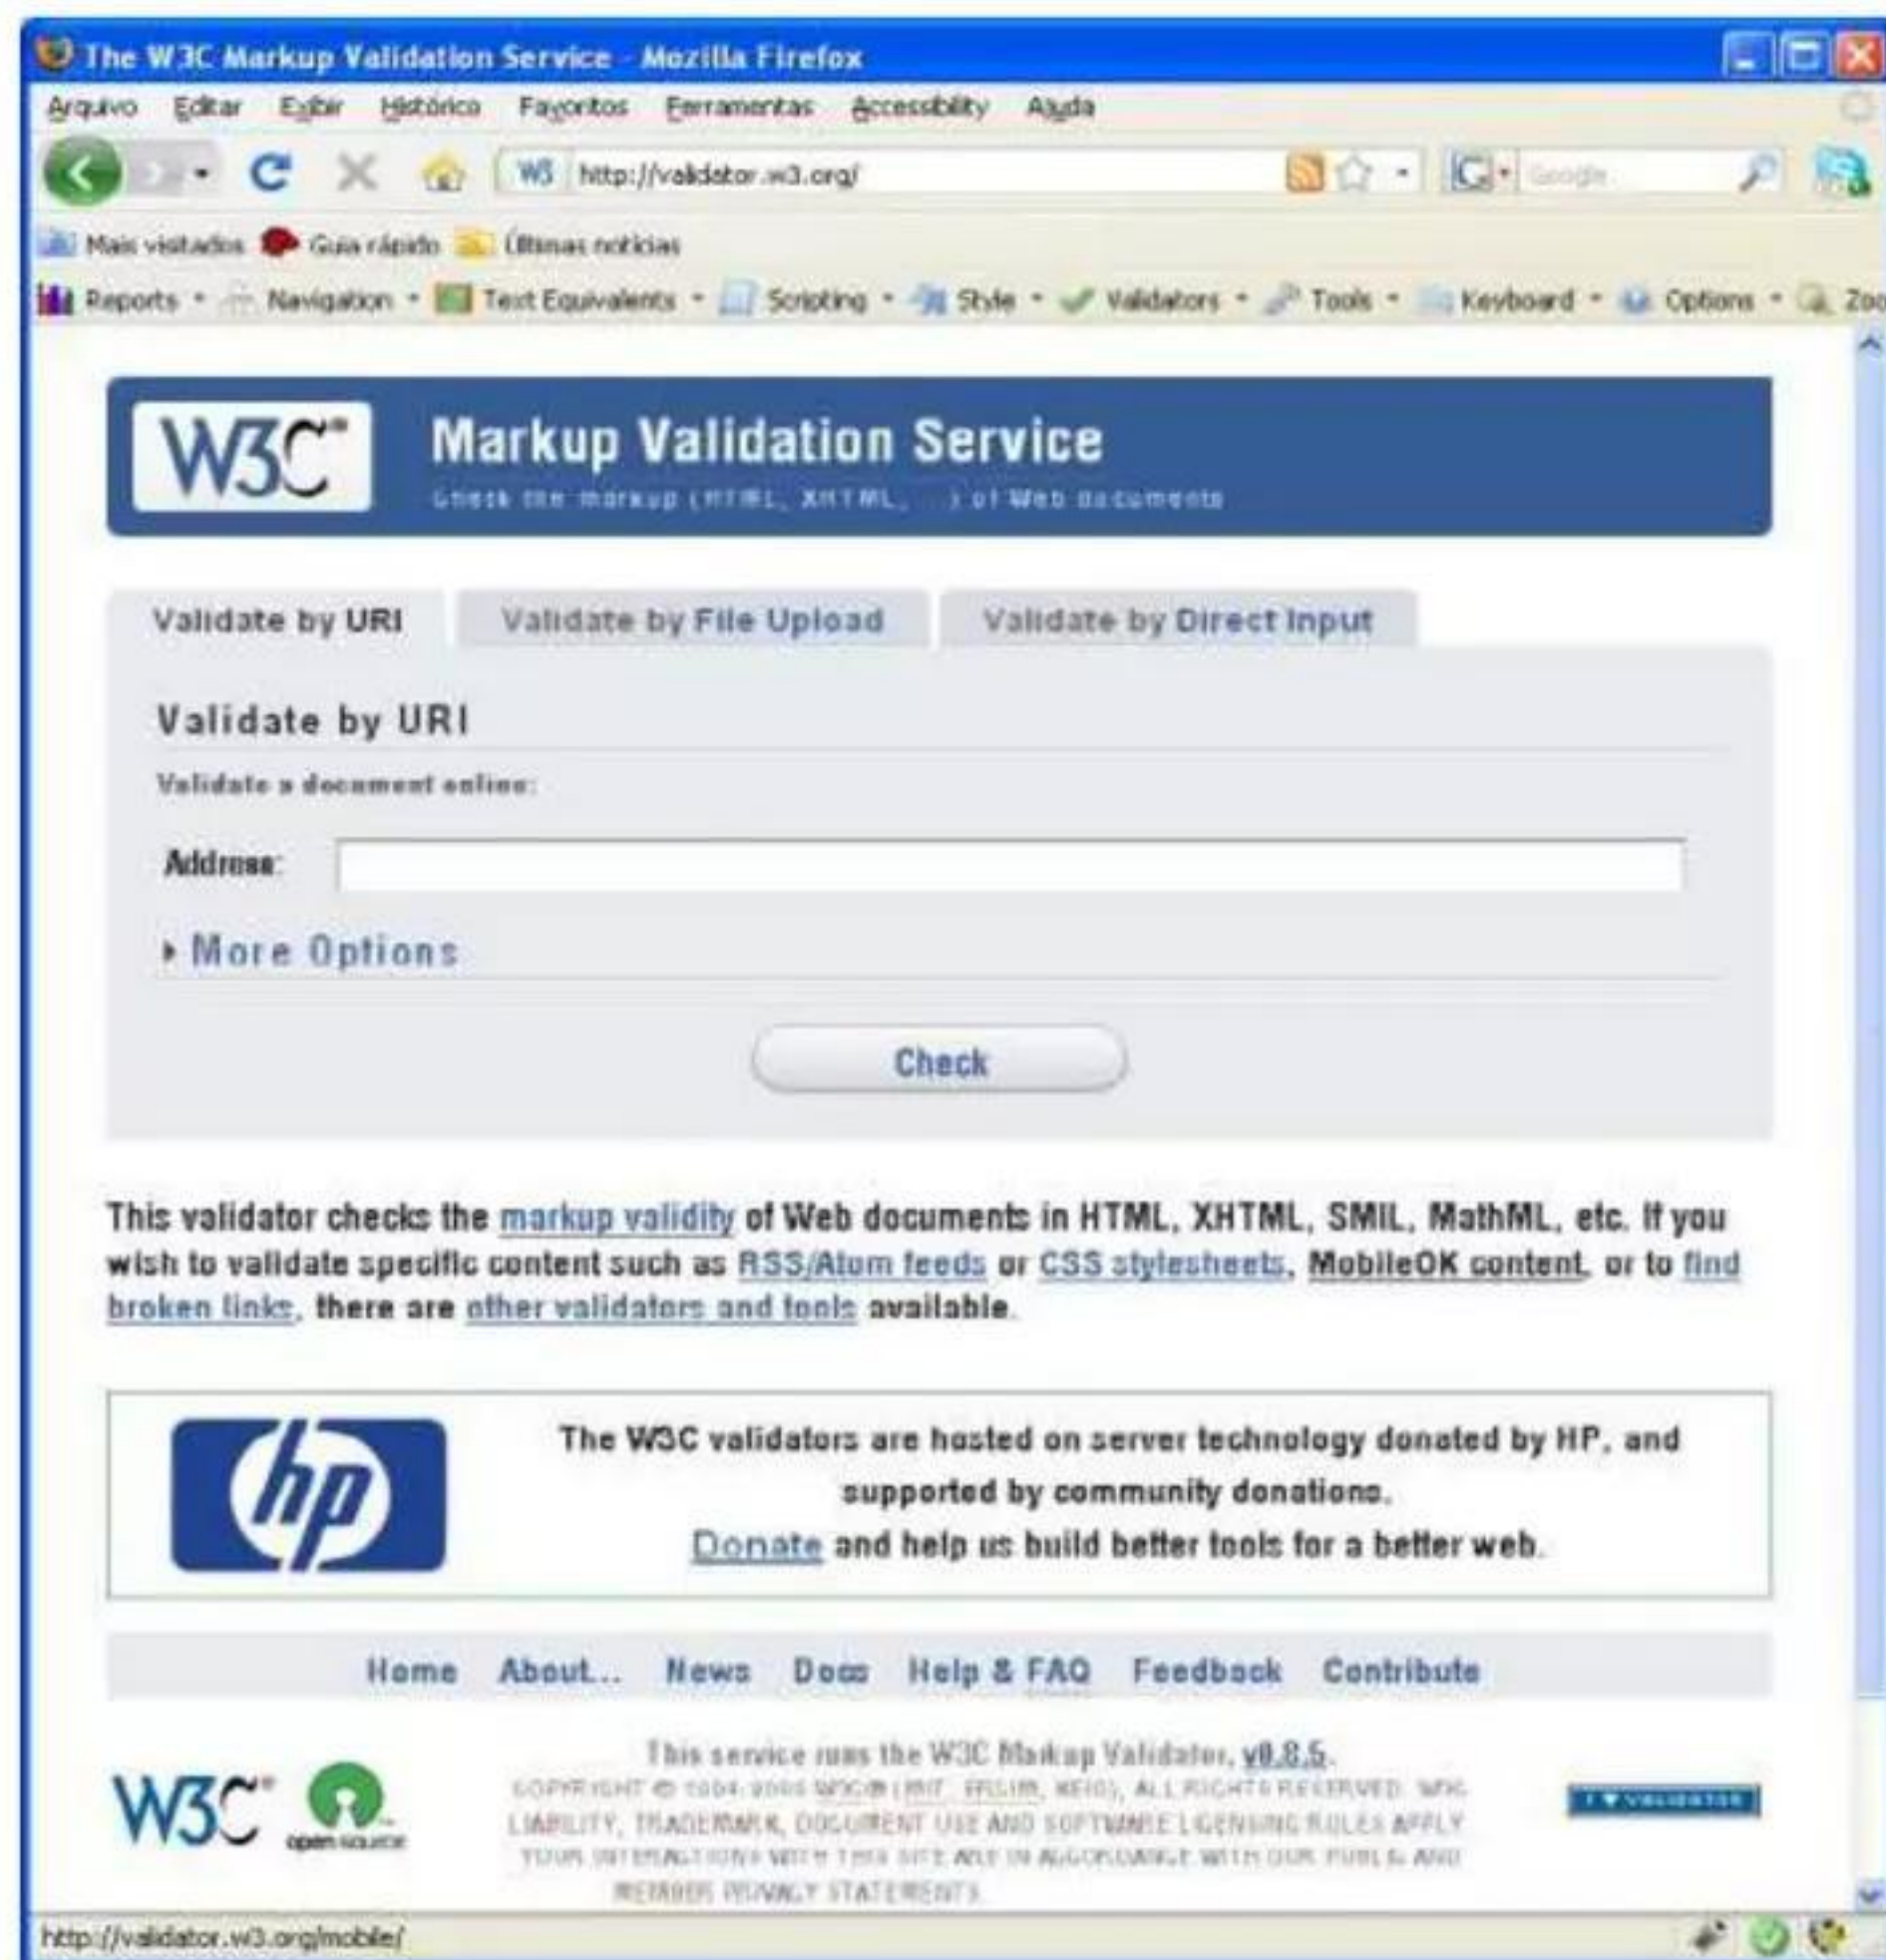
The W3C Markup Validation Service - Mozilla Firefox

Arquivo Editar Exibir Histórico Favoritos Ferramentas Accessibility Ajuda

W3 http://validator.w3.org/

Google

Mais visitados Guia rápido Últimas notícias

Reports Navigation Text Equivalents Scripting Style Validators Tools Keyboard Options Zoo

W3C

Markup Validation Service

Check the markup (HTML, XHTML, ...) of Web documents

Validate by URI | Validate by File Upload | Validate by Direct Input

Validate by URI

Validate a document online:

Address:

More Options

Check

This validator checks the markup validity of Web documents in HTML, XHTML, SMIL, MathML, etc. If you wish to validate specific content such as RSS/Atom feeds or CSS stylesheets, MobileOK content, or to find broken links, there are other validators and tools available.

hp

The W3C validators are hosted on server technology donated by HP, and supported by community donations.
Donate and help us build better tools for a better web.

Home About... News Docs Help & FAQ Feedback Contribute

W3C open source

This service runs the W3C Markup Validator, v0.8.5.
COPYRIGHT © 1994-2009 W3C® (MIT, ERCIM, KEIO), ALL RIGHTS RESERVED. W3C LIABILITY, TRADEMARK, DOCUMENT USE AND SOFTWARE LICENSING RULES APPLY. YOUR INTERACTIONS WITH THIS SITE ARE IN ACCORDANCE WITH OUR PUBLIC AND MEMBER PRIVACY STATEMENTS.

I ♥ VALIDATOR

http://validator.w3.org/mobile/